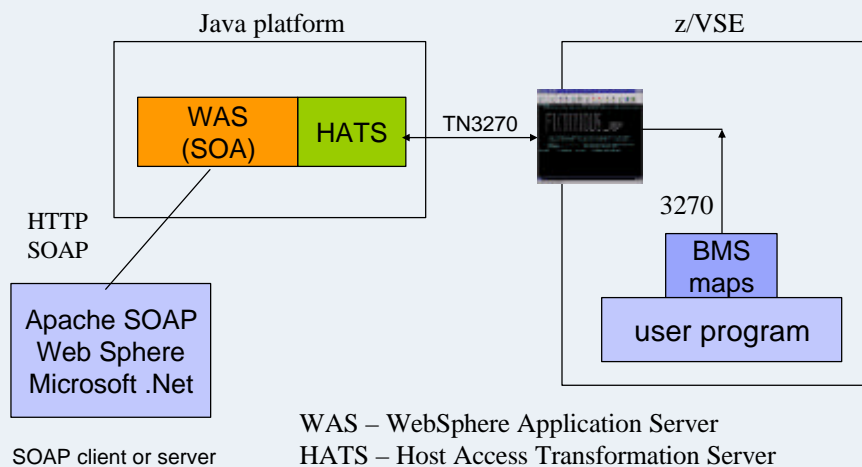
Java platform

z/VSE

WAS
(SOA)

HATS

TN3270

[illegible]

3270

HTTP
SOAP

BMS
maps

user program

Apache SOAP
Web Sphere
Microsoft .Net

SOAP client or server

WAS – WebSphere Application Server
HATS – Host Access Transformation Server